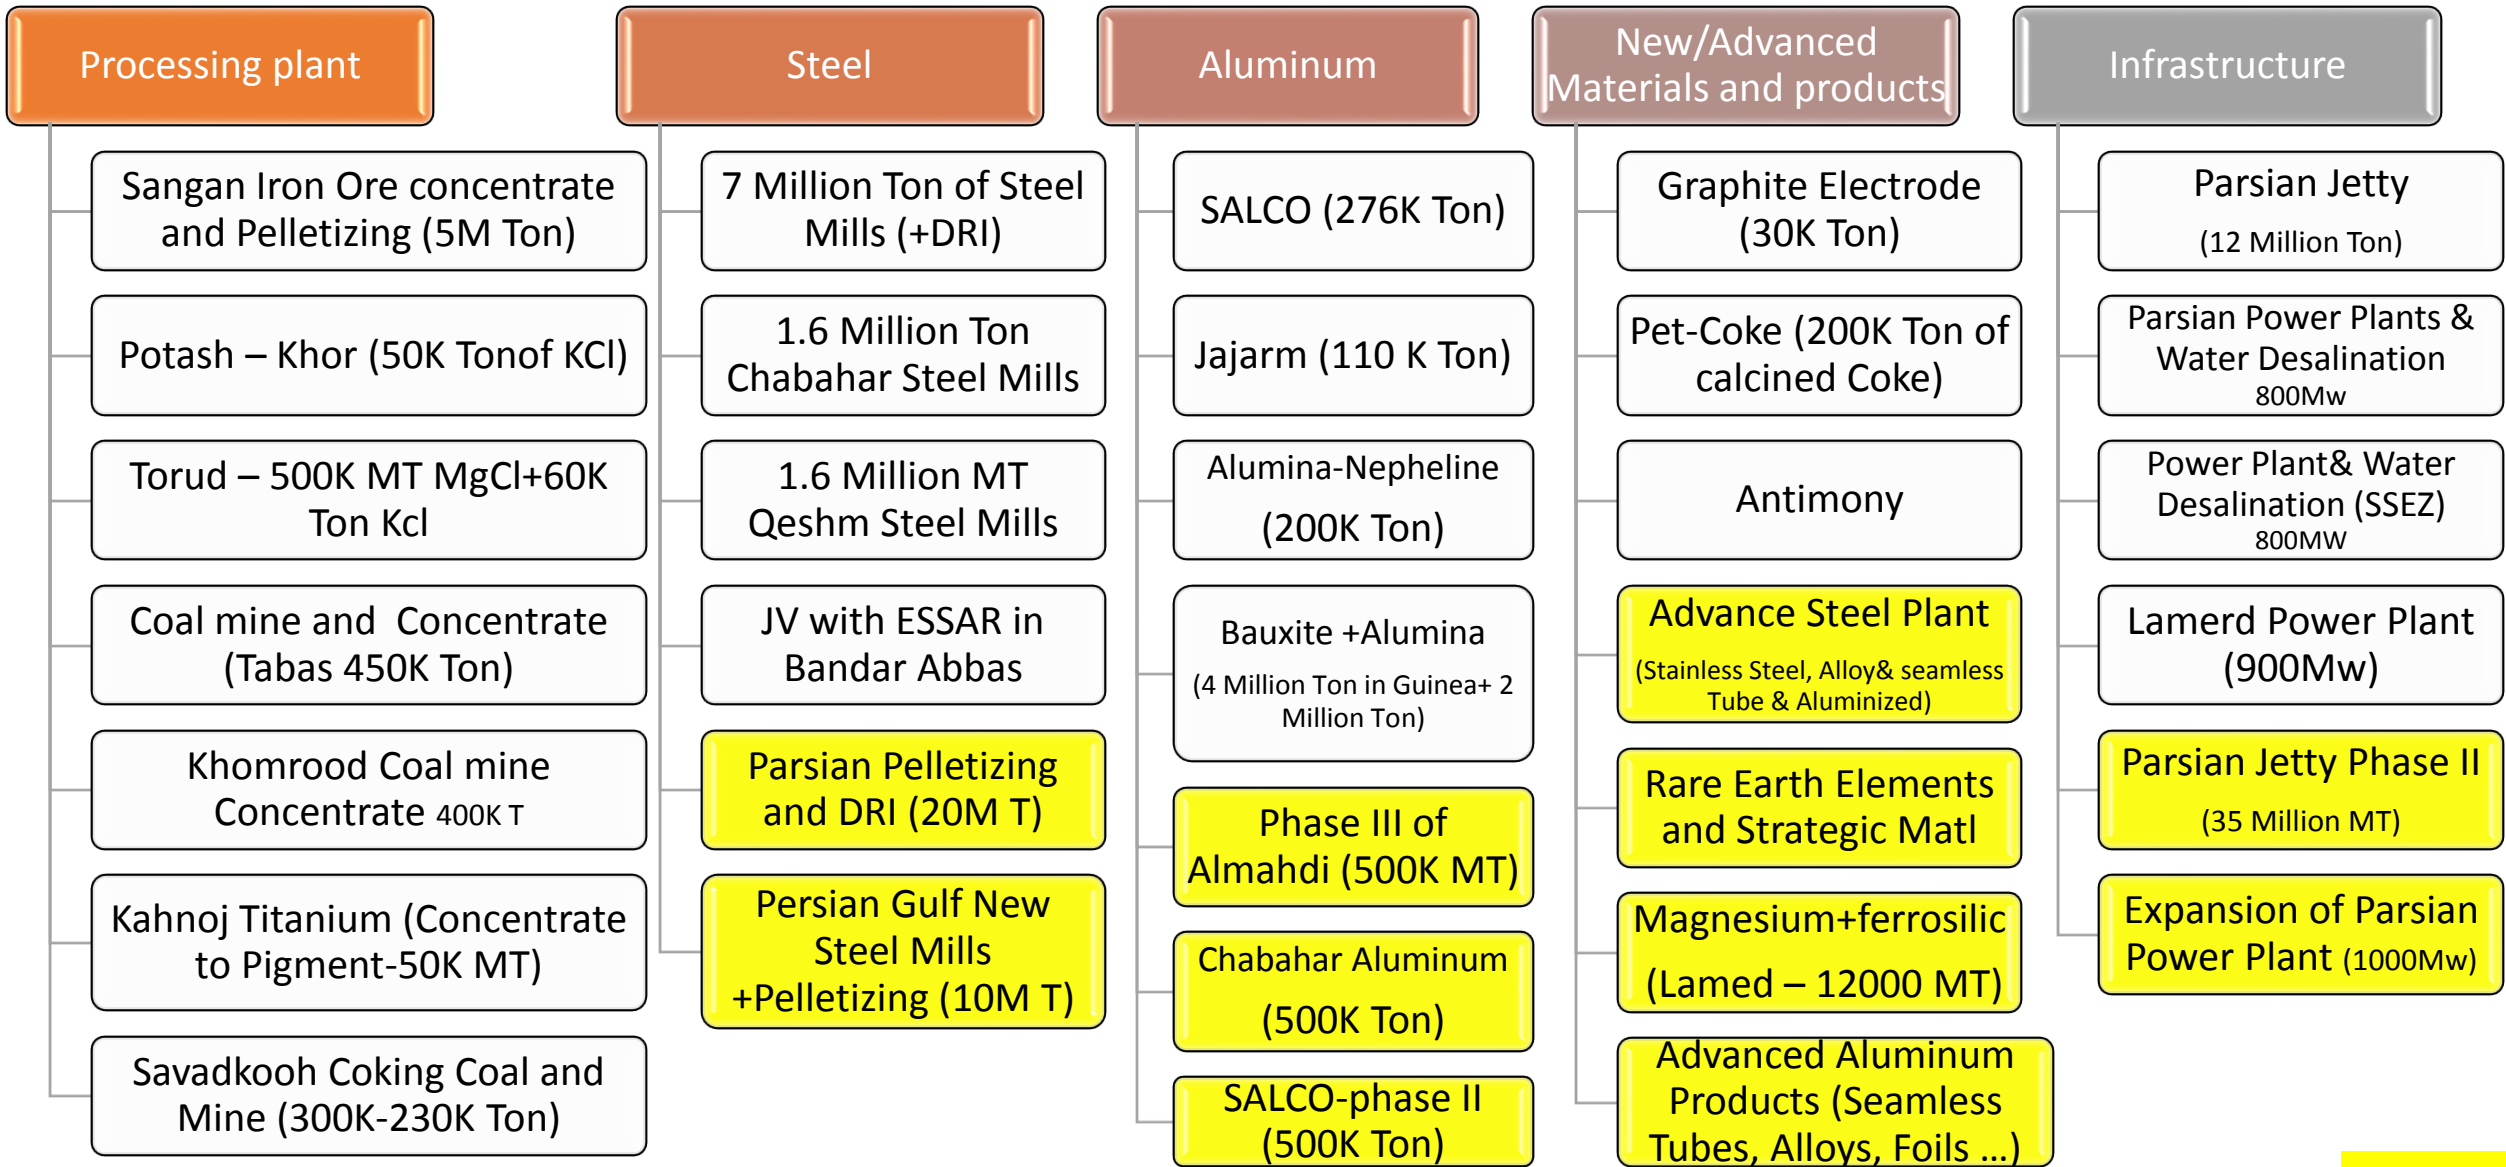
Processing plant

Sangan Iron Ore concentrate and Pelletizing (5M Ton)

Potash – Khor (50K Tonof KCl)

Torud – 500K MT MgCl+60K Ton Kcl

Coal mine and Concentrate (Tabas 450K Ton)

Khomrood Coal mine Concentrate 400K T

Kahnoj Titanium (Concentrate to Pigment-50K MT)

Savadkooh Coking Coal and Mine (300K-230K Ton)

Steel

7 Million Ton of Steel Mills (+DRI)

1.6 Million Ton Chabahar Steel Mills

1.6 Million MT Qeshm Steel Mills

JV with ESSAR in Bandar Abbas

Parsian Pelletizing and DRI (20M T)

Persian Gulf New Steel Mills +Pelletizing (10M T)

Aluminum

SALCO (276K Ton)

Jajarm (110 K Ton)

Alumina-Nepheline (200K Ton)

Bauxite +Alumina (4 Million Ton in Guinea+ 2 Million Ton)

Phase III of Almahdi (500K MT)

Chabahar Aluminum (500K Ton)

SALCO-phase II (500K Ton)

New/Advanced Materials and products

Graphite Electrode (30K Ton)

Pet-Coke (200K Ton of calcined Coke)

Antimony

Advance Steel Plant (Stainless Steel, Alloy& seamless Tube & Aluminized)

Rare Earth Elements and Strategic Matl

Magnesium+ferrosilic (Lamed – 12000 MT)

Advanced Aluminum Products (Seamless Tubes, Alloys, Foils …)

Infrastructure

Parsian Jetty (12 Million Ton)

Parsian Power Plants & Water Desalination 800Mw

Power Plant& Water Desalination (SSEZ) 800MW

Lamerd Power Plant (900Mw)

Parsian Jetty Phase II (35 Million MT)

Expansion of Parsian Power Plant (1000Mw)